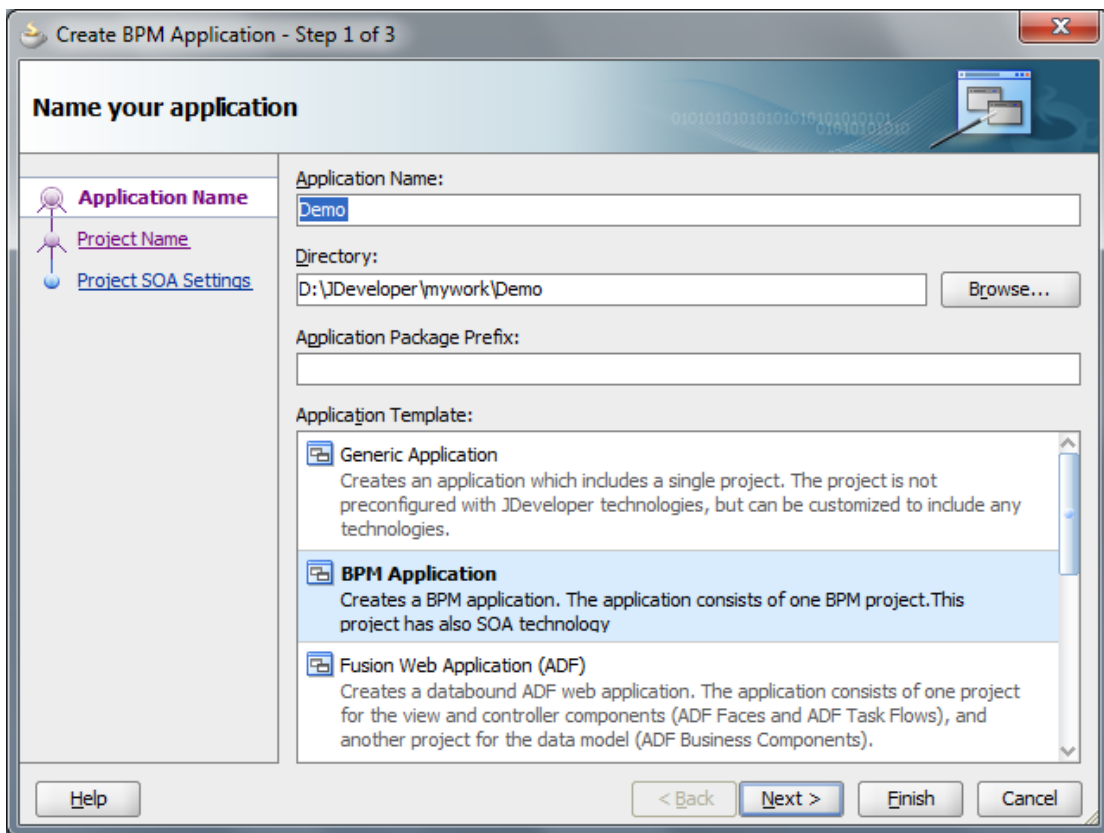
Create BPM Application - Step 1 of 3

Name your application

Application Name

Project Name

Project SOA Settings

Application Name:

Demo

Directory:

D:\JDeveloper\mywork\Demo

Browse...

Application Package Prefix:

Application Template:

Generic Application
Creates an application which includes a single project. The project is not preconfigured with JDeveloper technologies, but can be customized to include any technologies.

BPM Application
Creates a BPM application. The application consists of one BPM project.This project has also SOA technology

Fusion Web Application (ADF)
Creates a databound ADF web application. The application consists of one project for the view and controller components (ADF Faces and ADF Task Flows), and another project for the data model (ADF Business Components).

Help

< Back

Next >

Finish

Cancel